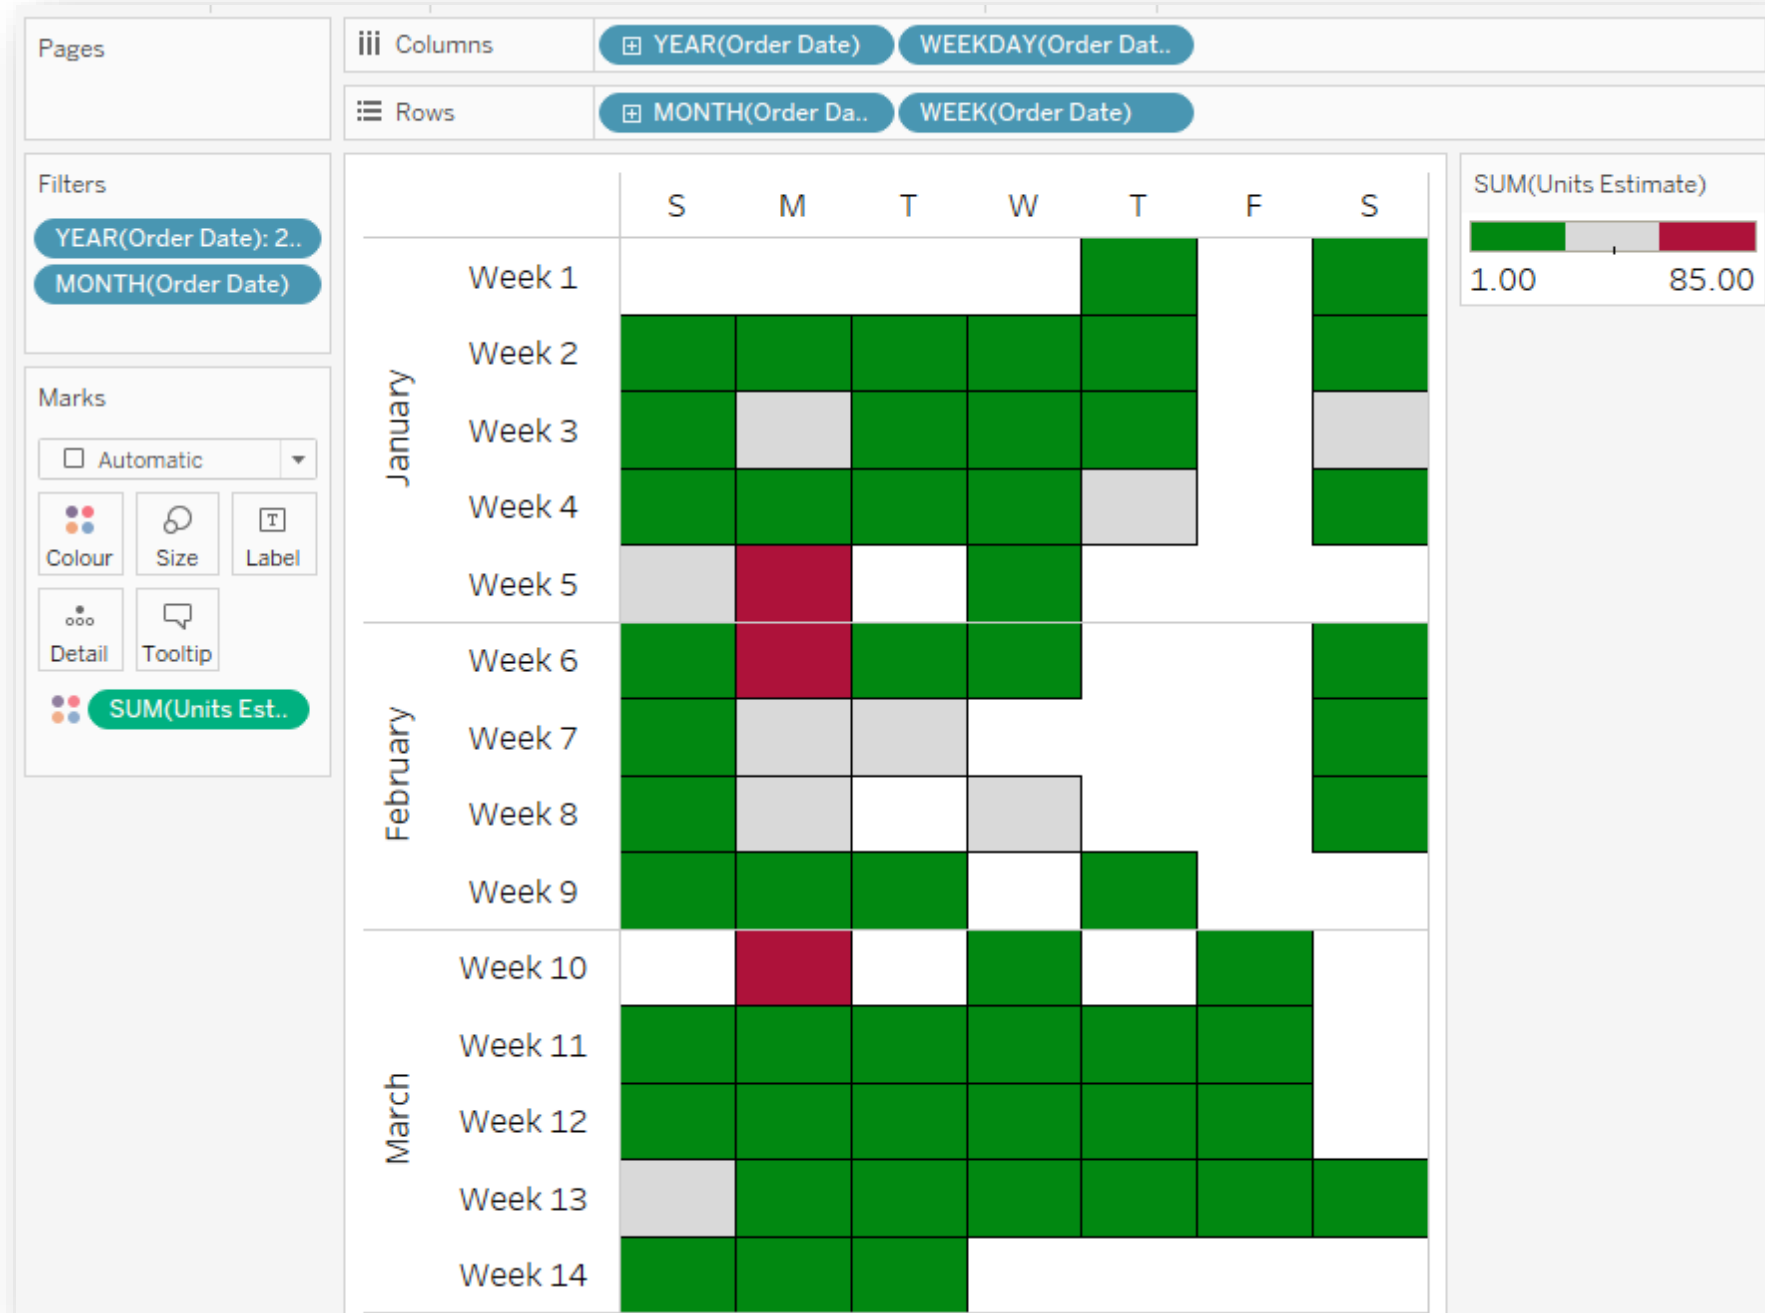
Pages

Columns YEAR(Order Date) WEEKDAY(Order Dat..

Rows MONTH(Order Da.. WEEK(Order Date)

Filters
YEAR(Order Date): 2..
MONTH(Order Date)

Marks
Automatic
Colour Size Label
Detail Tooltip
SUM(Units Est..

| | | S | M | T | W | T | F | S |
|---|---|---|---|---|---|---|---|---|
| January | Week 1 | | | | | | | |
| | Week 2 | | | | | | | |
| | Week 3 | | | | | | | |
| | Week 4 | | | | | | | |
| | Week 5 | | | | | | | |
| February | Week 6 | | | | | | | |
| | Week 7 | | | | | | | |
| | Week 8 | | | | | | | |
| | Week 9 | | | | | | | |
| March | Week 10 | | | | | | | |
| | Week 11 | | | | | | | |
| | Week 12 | | | | | | | |
| | Week 13 | | | | | | | |
| | Week 14 | | | | | | | |

SUM(Units Estimate)
1.00 85.00